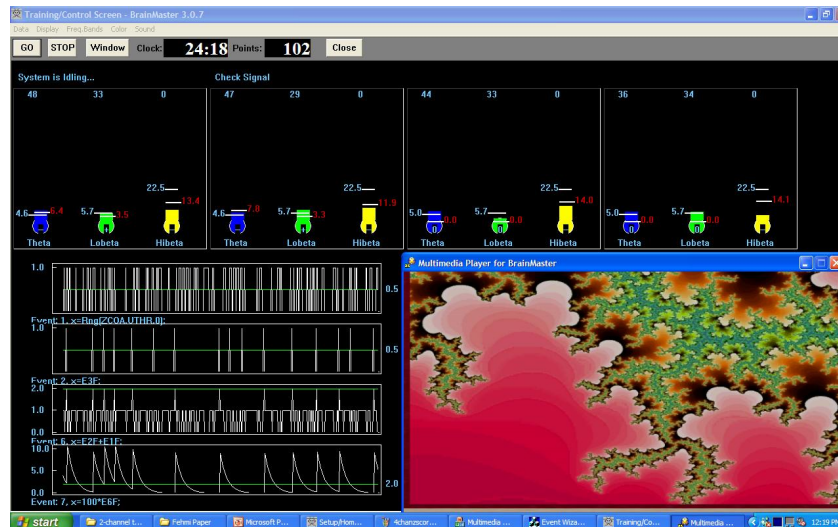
Training/Control Screen - BrainMaster 3.0.7

Data Display Freq.Bands Color Sound

GO STOP Window Clock: 24:18 Points: 102 Close

System is Idling...

Check Signal

48 33 0

4.6 6.4 5.7 3.5 22.5 13.4

0

Theta Lobeta Hibeta

47 29 0

4.6 7.0 5.7 3.3 22.5 11.9

Theta Lobeta Hibeta

44 33 0

5.0 4.0 5.7 0.0 22.5 14.0

0

Theta Lobeta Hibeta

36 34 0

5.0 4.0 5.7 0.0 22.5 14.1

0

Theta Lobeta Hibeta

1.0

0.5

Event: 1. x=Rng(ZCOA.UTHR,0);

1.0

0.5

Event: 2. x=E3F;

2.0

1.0

0.0

Event: 6. x=E2F+E1F;

10.0

5.0

0.0

2.0

Event: 7. x=100*E6F;

Multimedia Player for BrainMaster

start 2-channel t... Fehmi Paper Microsoft P... Setup/Hom... 4chanzscor... Multimedia ... Event Wiza... Training/Co... Multimedia ... 12:19